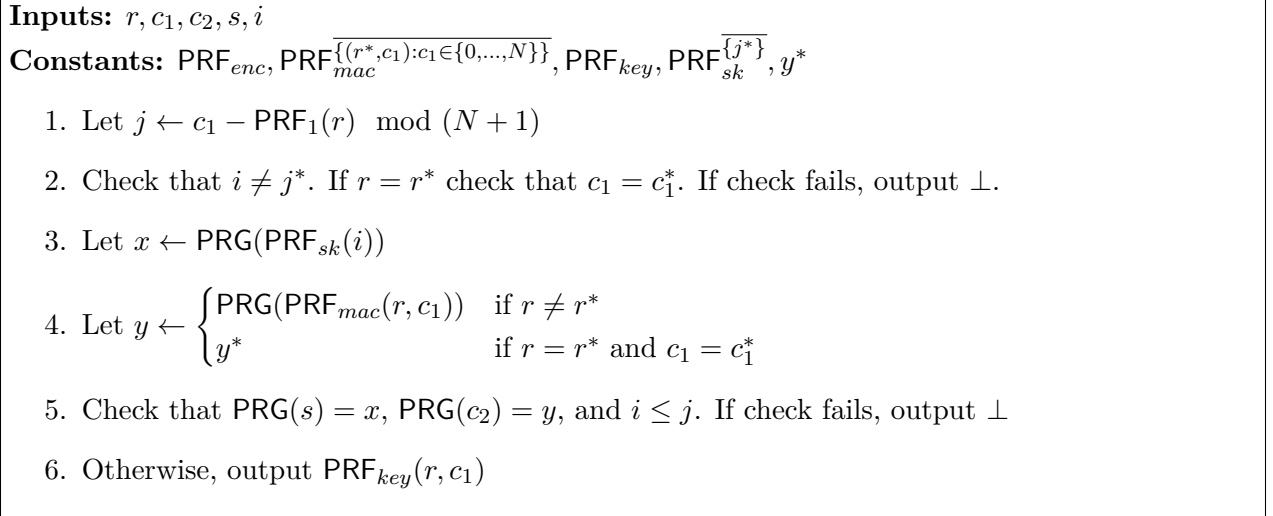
**Inputs:** $r, c_1, c_2, s, i$

**Constants:** $\mathsf{PRF}_{enc}, \mathsf{PRF}_{mac}^{\overline{\{(r^*,c_1):c_1\in\{0,\ldots,N\}\}}}, \mathsf{PRF}_{key}, \mathsf{PRF}_{sk}^{\overline{\{j^*\}}}, y^*$

1. Let $j \leftarrow c_1 - \mathsf{PRF}_1(r) \mod (N+1)$

2. Check that $i \neq j^*$. If $r = r^*$ check that $c_1 = c_1^*$. If check fails, output $\perp$.

3. Let $x \leftarrow \mathsf{PRG}(\mathsf{PRF}_{sk}(i))$

4. Let $y \leftarrow \begin{cases} \mathsf{PRG}(\mathsf{PRF}_{mac}(r, c_1)) & \text{if } r \neq r^* \\ y^* & \text{if } r = r^* \text{ and } c_1 = c_1^* \end{cases}$

5. Check that $\mathsf{PRG}(s) = x$, $\mathsf{PRG}(c_2) = y$, and $i \leq j$. If check fails, output $\perp$

6. Otherwise, output $\mathsf{PRF}_{key}(r, c_1)$